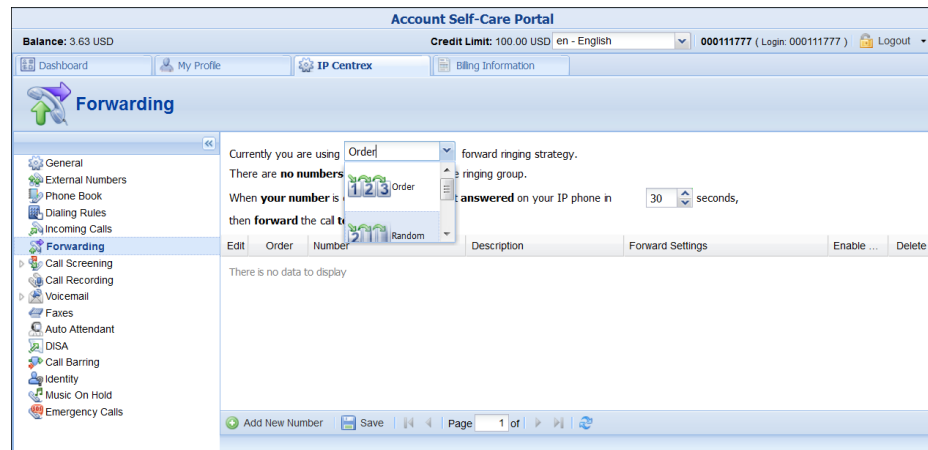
Account Self-Care Portal

Balance: 3.63 USD

Credit Limit: 100.00 USD en - English 000111777 ( Login: 000111777 ) Logout

Dashboard | My Profile | IP Centrex | Billing Information

Forwarding

General
External Numbers
Phone Book
Dialing Rules
Incoming Calls
Forwarding
Call Screening
Call Recording
Voicemail
Faxes
Auto Attendant
DISA
Call Barring
Identity
Music On Hold
Emergency Calls

Currently you are using Order forward ringing strategy.

There are **no numbers** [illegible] ringing group.

When **your number** is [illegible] **answered** on your IP phone in 30 seconds,

then **forward** the call **t**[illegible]

123 Order

Random

| Edit | Order | Number | Description | Forward Settings | Enable ... | Delete |
|---|---|---|---|---|---|---|

There is no data to display

Add New Number | Save | Page 1 of